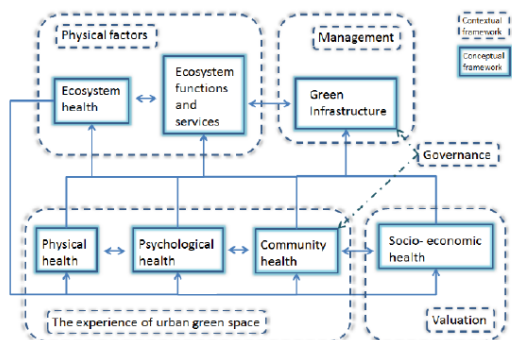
Physical factors

Ecosystem health

Ecosystem functions and services

Management

Green Infrastructure

Contextual framework

Conceptual framework

Governance

Physical health

Psychological health

Community health

Socio- economic health

The experience of urban green space

Valuation